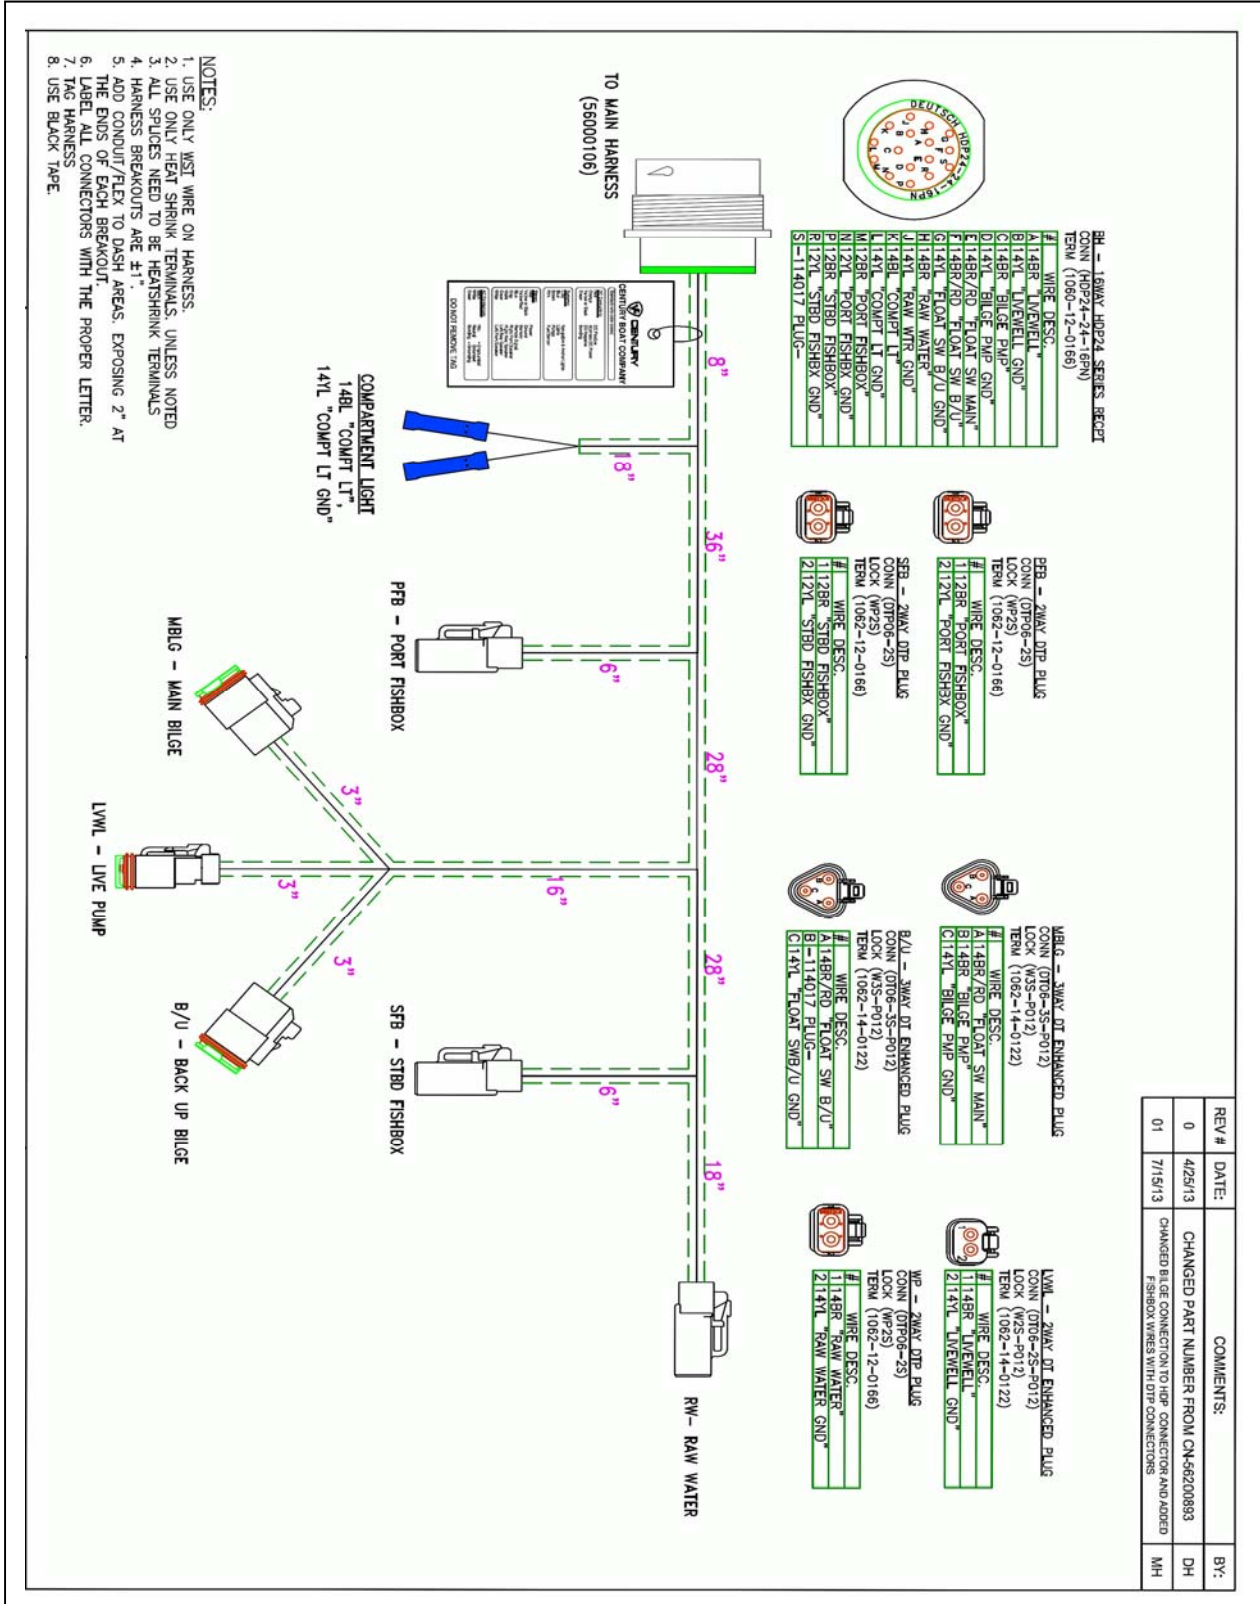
NOTES:
1. USE ONLY WSI WIRE ON HARNESS.
2. USE ONLY HEAT SHRINK TERMINALS, UNLESS NOTED
3. ALL SPLICES NEED TO BE HEATSHRINK TERMINALS
4. HARNESS BREAKOUTS ARE ±1".
5. ADD CONDUIT/FLEX TO DASH AREAS, EXPOSING 2" AT THE ENDS OF EACH BREAKOUT.
6. LABEL ALL CONNECTORS WITH THE PROPER LETTER.
7. TAG HARNESS
8. USE BLACK TAPE.

TO MAIN HARNESS (56000106)

DEUTSCH HDP24-24-16PN

BH - 16WAY HDP24 SERIES RECPT
CONN (HDP24-24-16PN)
TERM (1060-12-0166)

| # | WIRE DESC. |
|---|---|
| A | 14BR "LIVEWELL" |
| B | 14YL "LIVEWELL GND" |
| C | 14BR "BILGE PMP" |
| D | 14YL "BILGE PMP GND" |
| E | 14BR/RD "FLOAT SW MAIN" |
| F | 14BR/RD "FLOAT SW B/U" |
| G | 14YL "FLOAT SW B/U GND" |
| H | 14BR "RAW WATER" |
| J | 14YL "RAW WTR GND" |
| K | 14BL "COMPT LT" |
| L | 14YL "COMPT LT GND" |
| M | 12BR "PORT FISHBOX" |
| N | 12YL "PORT FISHBX GND" |
| P | 12BR "STBD FISHBOX" |
| R | 12YL "STBD FISHBX GND" |
| S | -114017 PLUG- |

CENTURY BOAT COMPANY
DO NOT REMOVE TAG

8"
18"
36"
6"
28"
16"
3"
3"
3"
28"
6"
18"

COMPARTMENT LIGHT
14BL "COMPT LT",
14YL "COMPT LT GND"

PFB - PORT FISHBOX
MBLG - MAIN BILGE
LVWL - LIVE PUMP
B/U - BACK UP BILGE
SFB - STBD FISHBOX
RW- RAW WATER

PFB - 2WAY DTP PLUG
CONN (DTP06-2S)
LOCK (WP2S)
TERM (1062-12-0166)

| # | WIRE DESC. |
|---|---|
| 1 | 12BR "PORT FISHBOX" |
| 2 | 12YL "PORT FISHBX GND" |

SFB - 2WAY DTP PLUG
CONN (DTP06-2S)
LOCK (WP2S)
TERM (1062-12-0166)

| # | WIRE DESC. |
|---|---|
| 1 | 12BR "STBD FISHBOX" |
| 2 | 12YL "STBD FISHBX GND" |

MBLG - 3WAY DT ENHANCED PLUG
CONN (DT06-3S-P012)
LOCK (W3S-P012)
TERM (1062-14-0122)

| # | WIRE DESC. |
|---|---|
| A | 14BR/RD "FLOAT SW MAIN" |
| B | 14BR "BILGE PMP" |
| C | 14YL "BILGE PMP GND" |

B/U - 3WAY DT ENHANCED PLUG
CONN (DT06-3S-P012)
LOCK (W3S-P012)
TERM (1062-14-0122)

| # | WIRE DESC. |
|---|---|
| A | 14BR/RD "FLOAT SW B/U" |
| B | -114017 PLUG- |
| C | 14YL "FLOAT SWB/U GND" |

LVWL - 2WAY DT ENHANCED PLUG
CONN (DT06-2S-P012)
LOCK (W2S-P012)
TERM (1062-14-0122)

| # | WIRE DESC. |
|---|---|
| 1 | 14BR "LIVEWELL" |
| 2 | 14YL "LIVEWELL GND" |

WP - 2WAY DTP PLUG
CONN (DTP06-2S)
LOCK (WP2S)
TERM (1062-12-0166)

| # | WIRE DESC. |
|---|---|
| 1 | 14BR "RAW WATER" |
| 2 | 14YL "RAW WATER GND" |

| REV # | DATE: | COMMENTS: | BY: |
|---|---|---|---|
| 0 | 4/25/13 | CHANGED PART NUMBER FROM CN-56200893 | DH |
| 01 | 7/15/13 | CHANGED BILGE CONNECTION TO HDP CONNECTOR AND ADDED FISHBOX WIRES WITH DTP CONNECTORS | MH |